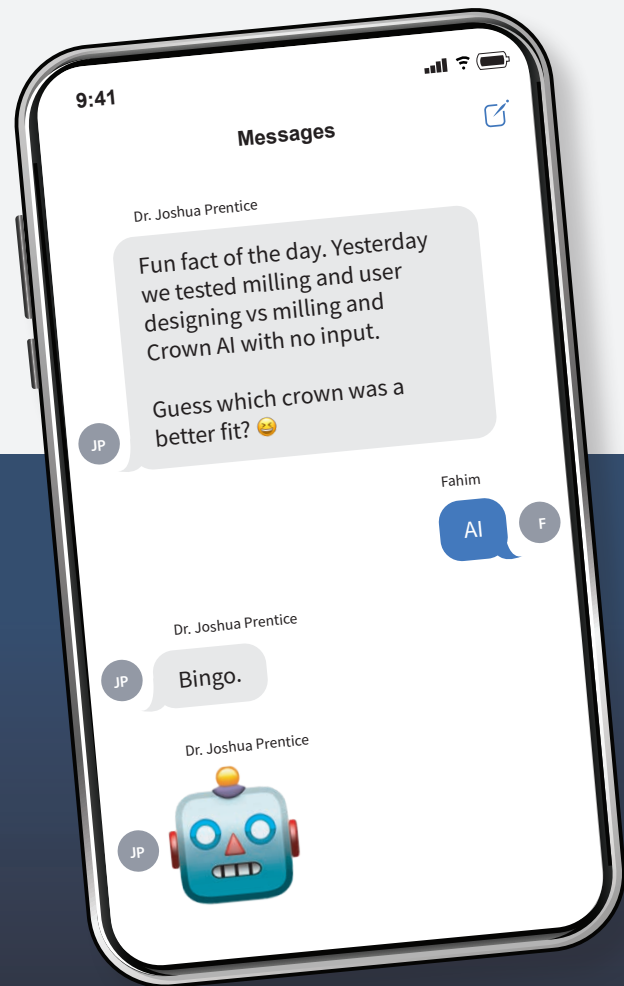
9:41

Messages

Dr. Joshua Prentice

Fun fact of the day. Yesterday we tested milling and user designing vs milling and Crown AI with no input.

Guess which crown was a better fit? 😆

JP

Fahim

AI

F

Dr. Joshua Prentice

JP

Bingo.

Dr. Joshua Prentice

JP

🤖